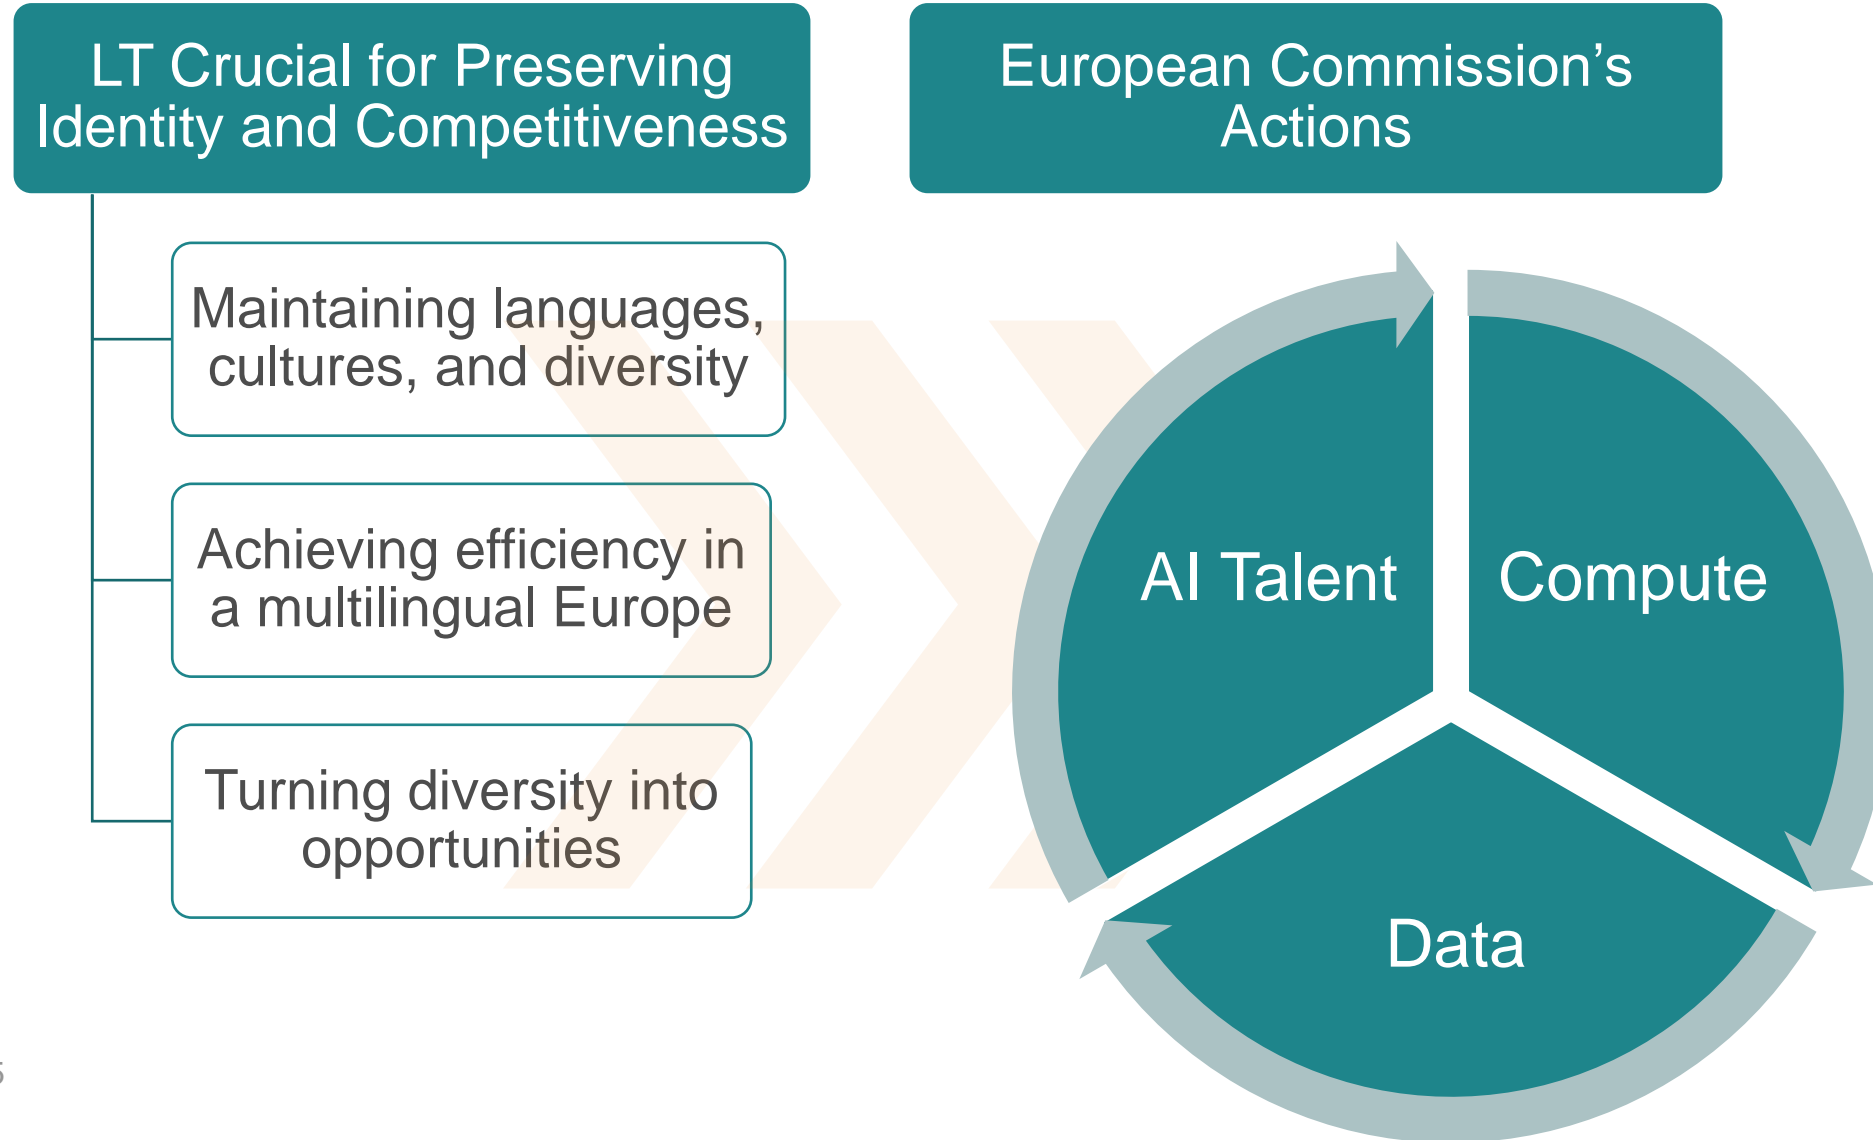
LT Crucial for Preserving Identity and Competitiveness

Maintaining languages, cultures, and diversity

Achieving efficiency in a multilingual Europe

Turning diversity into opportunities

European Commission's Actions

AI Talent

Compute

Data